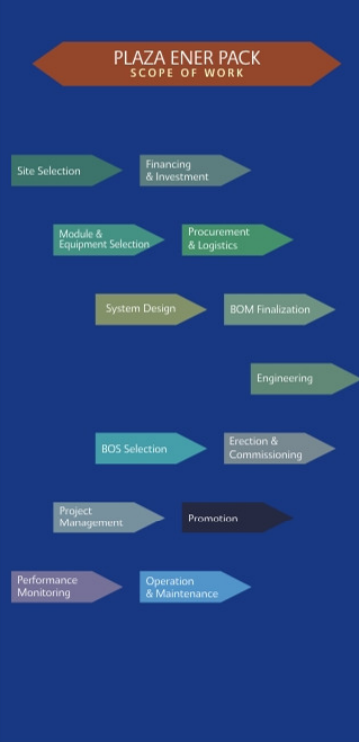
PLAZA ENER PACK
SCOPE OF WORK

Site Selection

Financing & Investment

Module & Equipment Selection

Procurement & Logistics

System Design

BOM Finalization

Engineering

BOS Selection

Erection & Commissioning

Project Management

Promotion

Performance Monitoring

Operation & Maintenance